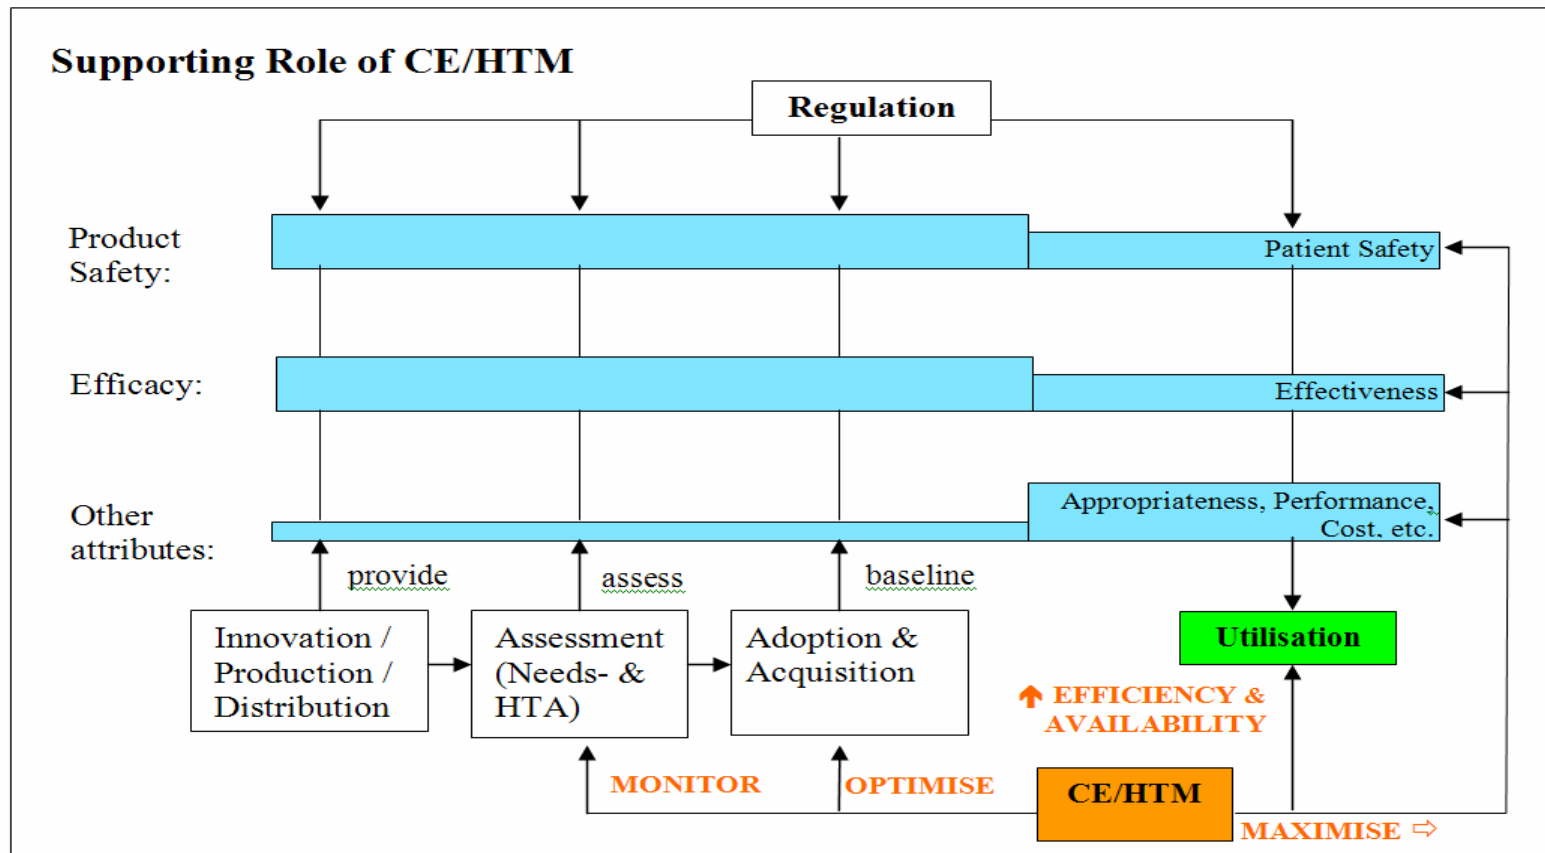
Supporting Role of CE/HTM

Regulation

Product Safety:

Patient Safety

Efficacy:

Effectiveness

Other attributes:

Appropriateness, Performance, Cost, etc.

provide

assess

baseline

Innovation / Production / Distribution

Assessment (Needs- & HTA)

Adoption & Acquisition

Utilisation

EFFICIENCY & AVAILABILITY

MONITOR

OPTIMISE

CE/HTM

MAXIMISE ⇨